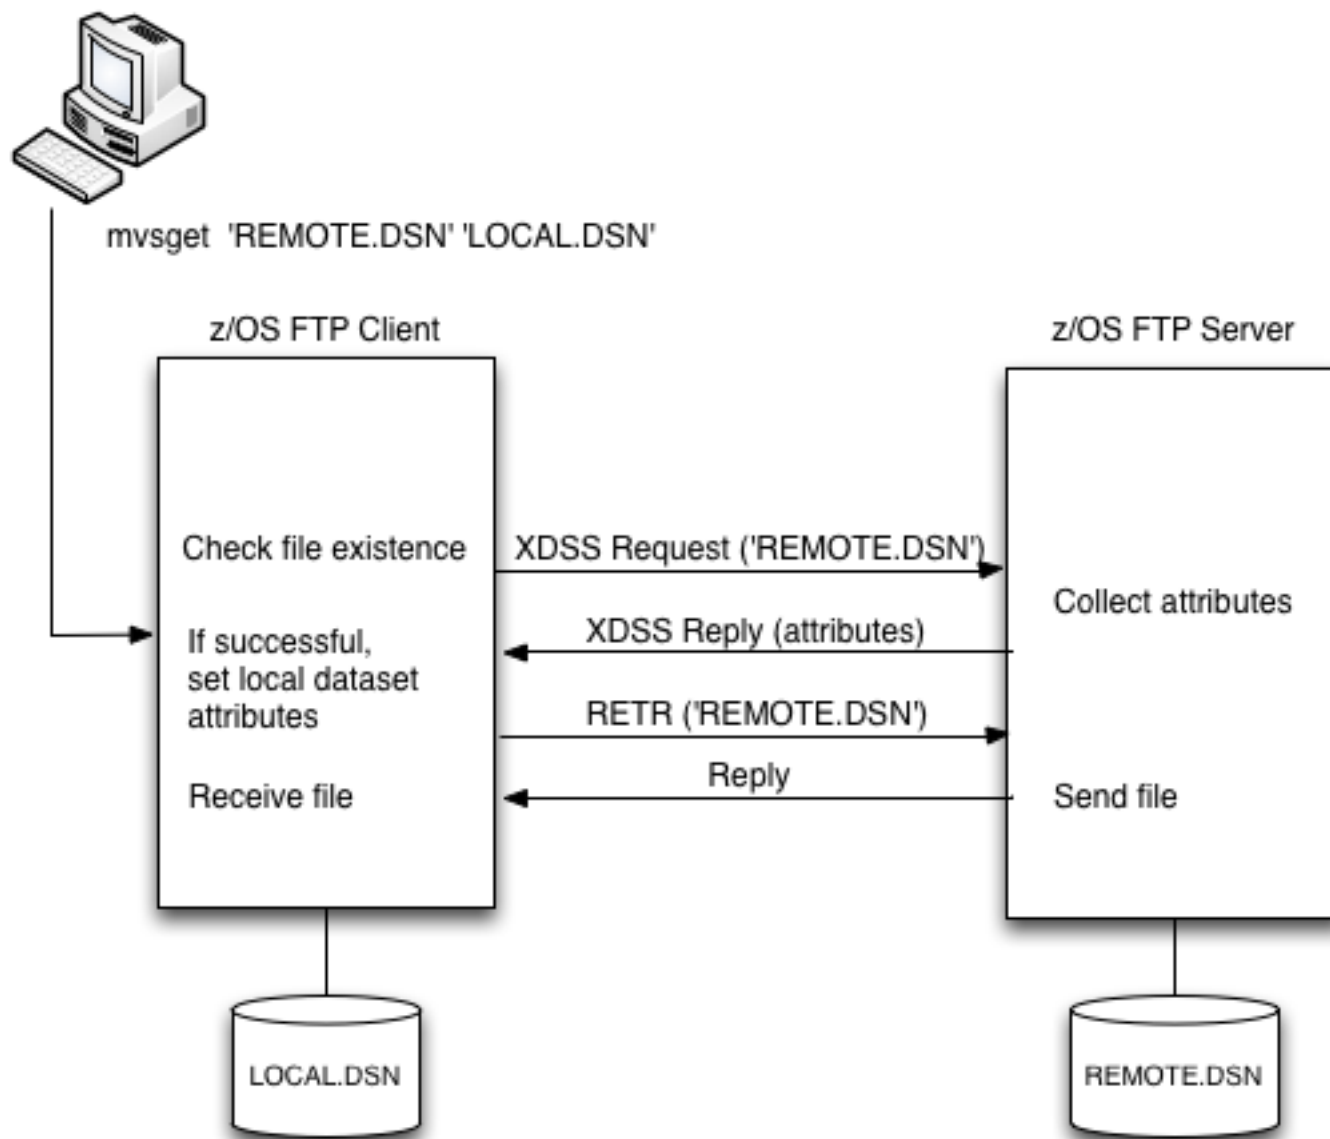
mvsget 'REMOTE.DSN' 'LOCAL.DSN'

z/OS FTP Client

z/OS FTP Server

Check file existence

XDSS Request ('REMOTE.DSN')

Collect attributes

XDSS Reply (attributes)

If successful, set local dataset attributes

RETR ('REMOTE.DSN')

Reply

Receive file

Send file

LOCAL.DSN

REMOTE.DSN